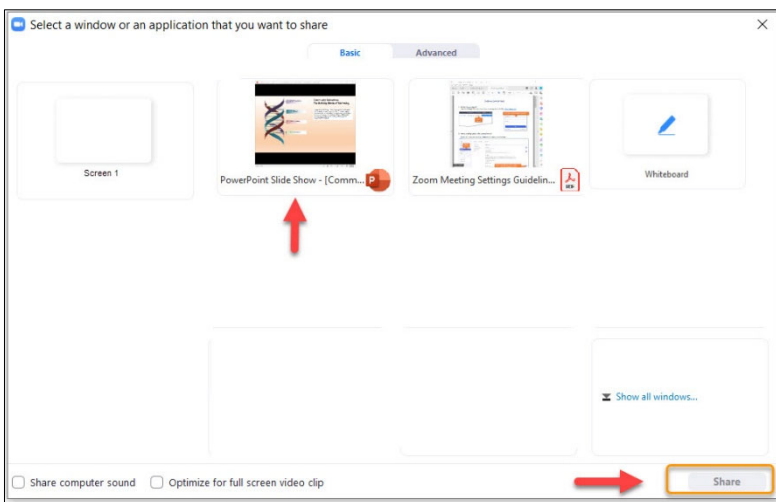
Select a window or an application that you want to share

Basic Advanced

Screen 1

PowerPoint Slide Show - [Comm...

Zoom Meeting Settings Guidelin...

Whiteboard

Show all windows...

Share computer sound

Optimize for full screen video clip

Share